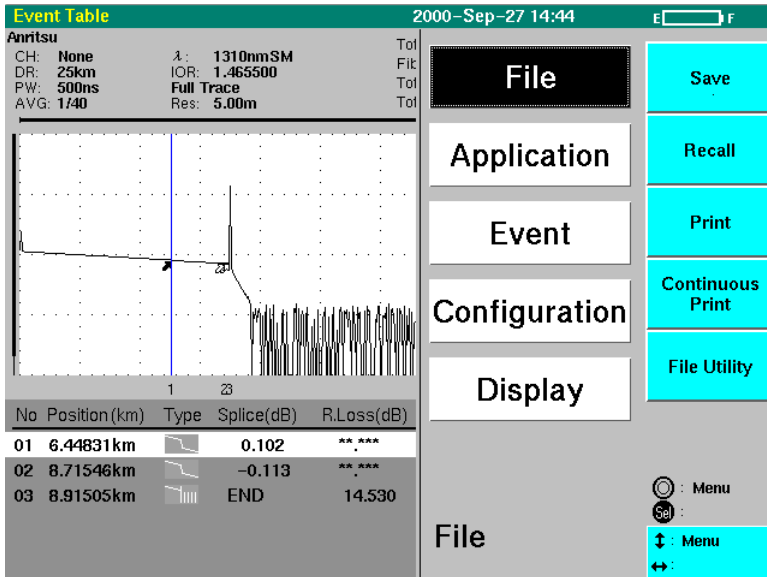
Event Table
2000-Sep-27 14:44
E F

Anritsu
CH: None
DR: 25km
PW: 500ns
AVG: 1/40
$\lambda$: 1310nmSM
IOR: 1.465500
Full Trace
Res: 5.00m
Tot
Fit
Tot
Tot

1 23

| No | Position (km) | Type | Splice(dB) | R.Loss(dB) |
|---|---|---|---|---|
| 01 | 6.44831km | | 0.102 | **.*** |
| 02 | 8.71546km | | -0.113 | **.*** |
| 03 | 8.91505km | | END | 14.530 |

File
Application
Event
Configuration
Display

File

Save
Recall
Print
Continuous Print
File Utility

: Menu
Sel :
↕ : Menu
↔ :